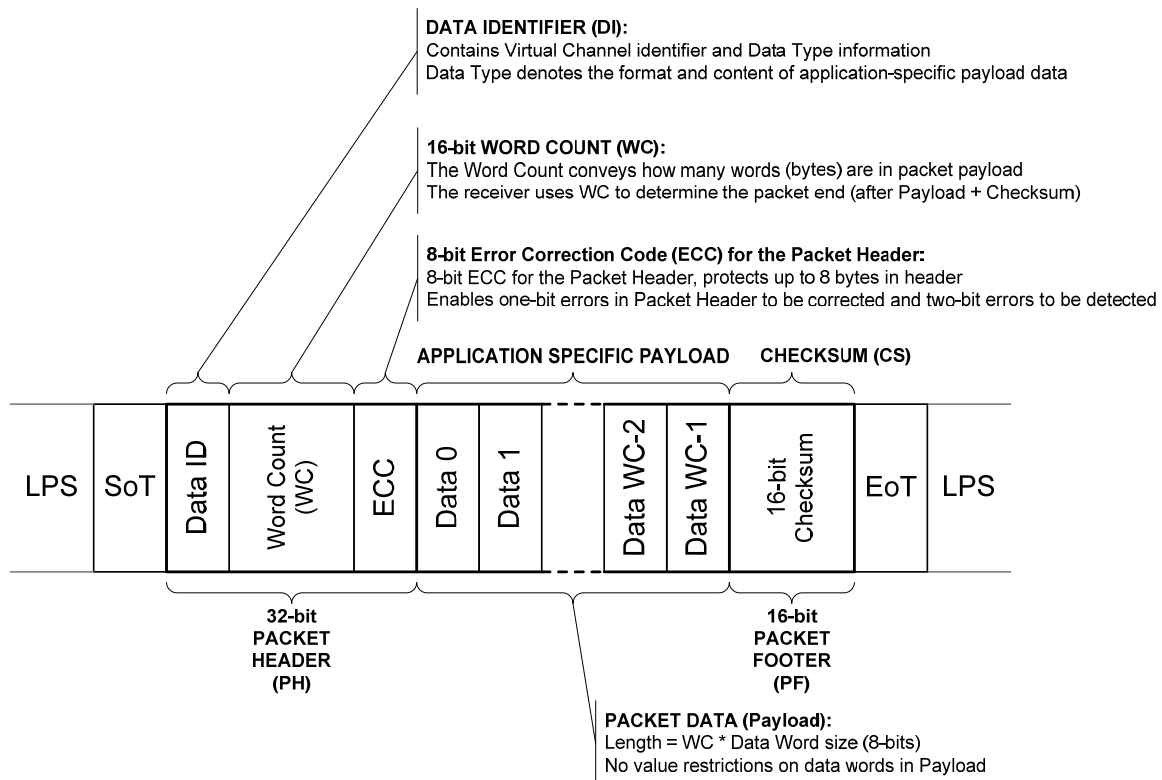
DATA IDENTIFIER (DI):
Contains Virtual Channel identifier and Data Type information
Data Type denotes the format and content of application-specific payload data

16-bit WORD COUNT (WC):
The Word Count conveys how many words (bytes) are in packet payload
The receiver uses WC to determine the packet end (after Payload + Checksum)

8-bit Error Correction Code (ECC) for the Packet Header:
8-bit ECC for the Packet Header, protects up to 8 bytes in header
Enables one-bit errors in Packet Header to be corrected and two-bit errors to be detected

APPLICATION SPECIFIC PAYLOAD

CHECKSUM (CS)

LPS

SoT

Data ID

Word Count (WC)

ECC

Data 0

Data 1

Data WC-2

Data WC-1

16-bit Checksum

EoT

LPS

32-bit PACKET HEADER (PH)

16-bit PACKET FOOTER (PF)

PACKET DATA (Payload):
Length = WC * Data Word size (8-bits)
No value restrictions on data words in Payload